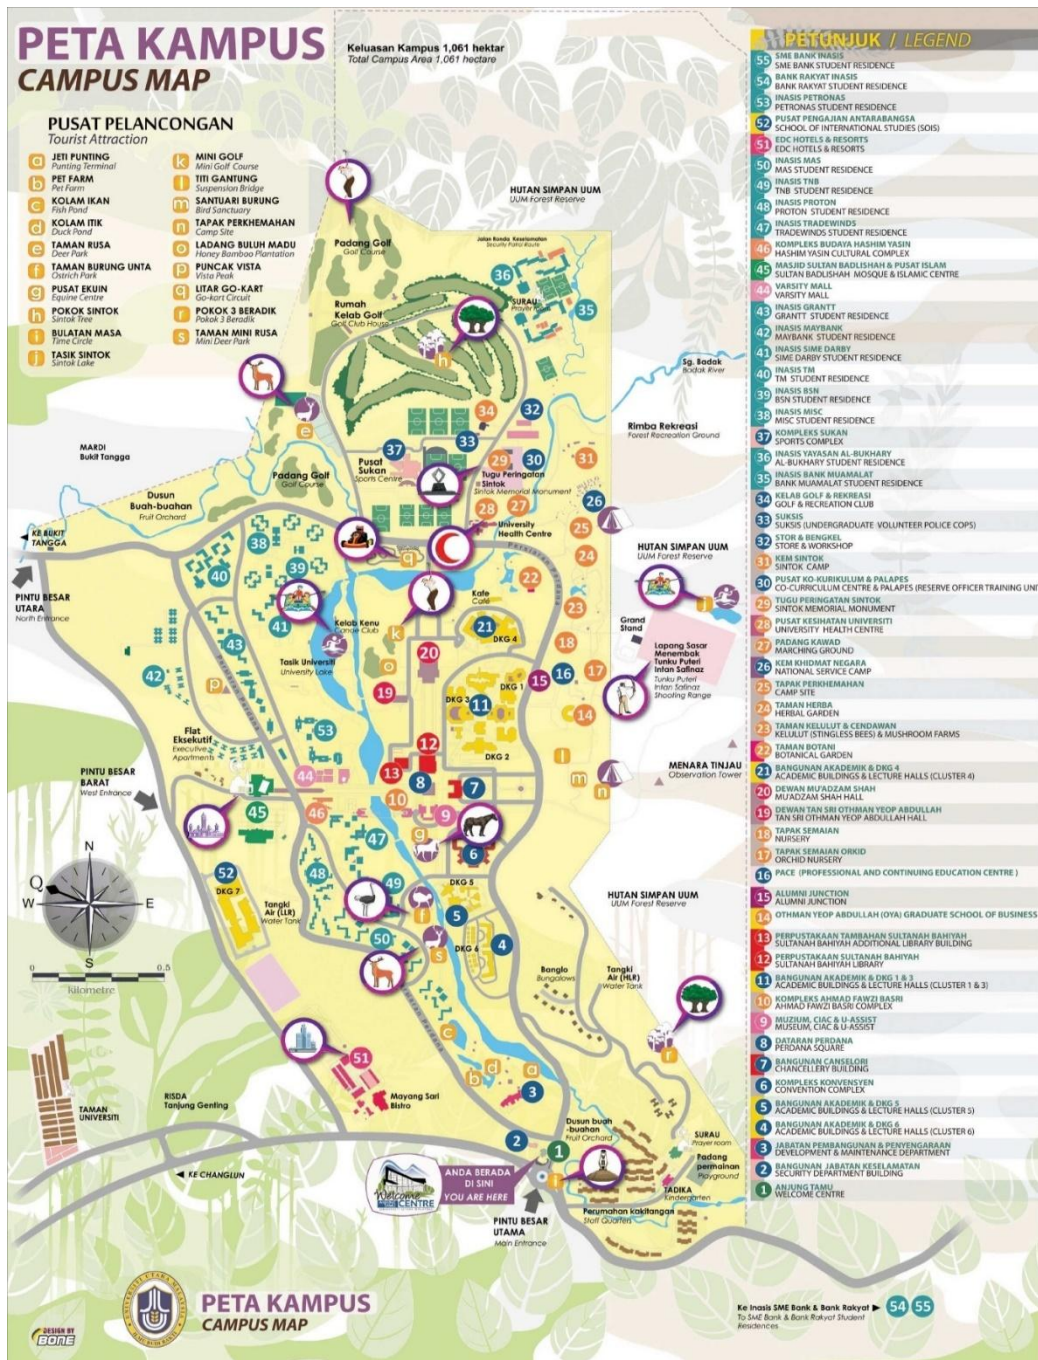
PETA KAMPUS
CAMPUS MAP

Keluasan Kampus 1,061 hektar
Total Campus Area 1,061 hectare

PUSAT PELANCONGAN
Tourist Attraction

a JETI PUNTING Punting Terminal
b PET FARM Pet Farm
c KOLAM IKAN Fish Pond
d KOLAM ITIK Duck Pond
e TAMAN RUSA Deer Park
f TAMAN BURUNG UNTA Ostrich Park
g PUSAT EKUIN Equine Centre
h POKOK SINTOK Sintok Tree
i BULATAN MASA Time Circle
j TASIK SINTOK Sintok Lake
k MINI GOLF Mini Golf Course
l TITI GANTUNG Suspension Bridge
m SANTUARI BURUNG Bird Sanctuary
n TAPAK PERKHEMAHAN Camp Site
o LADANG BULUH MADU Honey Bamboo Plantation
p PUNCAK VISTA Vista Peak
q LITAR GO-KART Go-kart Circuit
r POKOK 3 BERADIK Pokok 3 Beradik
s TAMAN MINI RUSA Mini Deer Park

PETUNJUK / LEGEND
55 SME BANK INASIS SME BANK STUDENT RESIDENCE
54 BANK RAKYAT INASIS BANK RAKYAT STUDENT RESIDENCE
53 INASIS PETRONAS PETRONAS STUDENT RESIDENCE
52 PUSAT PENGAJIAN ANTARABANGSA SCHOOL OF INTERNATIONAL STUDIES (SOIS)
51 EDC HOTELS & RESORTS EDC HOTELS & RESORTS
50 INASIS MAS MAS STUDENT RESIDENCE
49 INASIS TNB TNB STUDENT RESIDENCE
48 INASIS PROTON PROTON STUDENT RESIDENCE
47 INASIS TRADEWINDS TRADEWINDS STUDENT RESIDENCE
46 KOMPLEKS BUDAYA HASHIM YASIN HASHIM YASIN CULTURAL COMPLEX
45 MASJID SULTAN BADLISHAH & PUSAT ISLAM SULTAN BADLISHAH MOSQUE & ISLAMIC CENTRE
44 VARSITY MALL VARSITY MALL
43 INASIS GRANTT GRANTT STUDENT RESIDENCE
42 INASIS MAYBANK MAYBANK STUDENT RESIDENCE
41 INASIS SIME DARBY SIME DARBY STUDENT RESIDENCE
40 INASIS TM TM STUDENT RESIDENCE
39 INASIS BSN BSN STUDENT RESIDENCE
38 INASIS MISC MISC STUDENT RESIDENCE
37 KOMPLEKS SUKAN SPORTS COMPLEX
36 INASIS YAYASAN AL-BUKHARY AL-BUKHARY STUDENT RESIDENCE
35 INASIS BANK MUAMALAT BANK MUAMALAT STUDENT RESIDENCE
34 KELAB GOLF & REKREASI GOLF & RECREATION CLUB
33 SUKSIS SUKSIS (UNDERGRADUATE VOLUNTEER POLICE COPS)
32 STOR & BENGKEL STORE & WORKSHOP
31 KEM SINTOK SINTOK CAMP
30 PUSAT KO-KURIKULUM & PALAPES CO-CURRICULUM CENTRE & PALAPES (RESERVE OFFICER TRAINING UNI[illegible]
29 TUGU PERINGATAN SINTOK SINTOK MEMORIAL MONUMENT
28 PUSAT KESIHATAN UNIVERSITI UNIVERSITY HEALTH CENTRE
27 PADANG KAWAD MARCHING GROUND
26 KEM KHIDMAT NEGARA NATIONAL SERVICE CAMP
25 TAPAK PERKHEMAHAN CAMP SITE
24 TAMAN HERBA HERBAL GARDEN
23 TAMAN KELULUT & CENDAWAN KELULUT (STINGLESS BEES) & MUSHROOM FARMS
22 TAMAN BOTANI BOTANICAL GARDEN
21 BANGUNAN AKADEMIK & DKG 4 ACADEMIC BUILDINGS & LECTURE HALLS (CLUSTER 4)
20 DEWAN MU'ADZAM SHAH MU'ADZAM SHAH HALL
19 DEWAN TAN SRI OTHMAN YEOP ABDULLAH TAN SRI OTHMAN YEOP ABDULLAH HALL
18 TAPAK SEMAIAN NURSERY
17 TAPAK SEMAIAN ORKID ORCHID NURSERY
16 PACE (PROFESSIONAL AND CONTINUING EDUCATION CENTRE)
15 ALUMNI JUNCTION ALUMNI JUNCTION
14 OTHMAN YEOP ABDULLAH (OYA) GRADUATE SCHOOL OF BUSINESS
13 PERPUSTAKAAN TAMBAHAN SULTANAH BAHIYAH SULTANAH BAHIYAH ADDITIONAL LIBRARY BUILDING
12 PERPUSTAKAAN SULTANAH BAHIYAH SULTANAH BAHIYAH LIBRARY
11 BANGUNAN AKADEMIK & DKG 1 & 3 ACADEMIC BUILDINGS & LECTURE HALLS (CLUSTER 1 & 3)
10 KOMPLEKS AHMAD FAWZI BASRI AHMAD FAWZI BASRI COMPLEX
9 MUZIUM, CIAC & U-ASSIST MUSEUM, CIAC & U-ASSIST
8 DATARAN PERDANA PERDANA SQUARE
7 BANGUNAN CANSELORI CHANCELLERY BUILDING
6 KOMPLEKS KONVENSYEN CONVENTION COMPLEX
5 BANGUNAN AKADEMIK & DKG 5 ACADEMIC BUILDINGS & LECTURE HALLS (CLUSTER 5)
4 BANGUNAN AKADEMIK & DKG 6 ACADEMIC BUILDINGS & LECTURE HALLS (CLUSTER 6)
3 JABATAN PEMBANGUNAN & PENYENGGARAAN DEVELOPMENT & MAINTENANCE DEPARTMENT
2 BANGUNAN JABATAN KESELAMATAN SECURITY DEPARTMENT BUILDING
1 ANJUNG TAMU WELCOME CENTRE

HUTAN SIMPAN UUM UUM Forest Reserve
Padang Golf Golf Course
Jalan Ronda Keselamatan Security Patrol Route
Rumah Kelab Golf Golf Club House
SURAU Prayer Room
Sg. Badak Badak River
Rimba Rekreasi Forest Recreation Ground
MARDI Bukit Tangga
Padang Golf Golf Course
Pusat Sukan Sports Centre
Tugu Peringatan Sintok Sintok Memorial Monument
Dusun Buah-buahan Fruit Orchard
University Health Centre
KE BUKIT TANGGA
PINTU BESAR UTARA North Entrance
HUTAN SIMPAN UUM UUM Forest Reserve
Kafe Cafe
Grand Stand
DKG 4
Lapang Sasar Menembak Tunku Puteri Intan Safinaz Tunku Puteri Intan Safinaz Shooting Range
Kelab Kenu Canoe Club
Tasik Universiti University Lake
DKG 3
DKG 1
DKG 2
Flat Eksekutif Executive Apartments
PINTU BESAR BARAT West Entrance
MENARA TINJAU Observation Tower
DKG 7
DKG 5
DKG 6
Tangki Air (LLR) Water Tank
HUTAN SIMPAN UUM UUM Forest Reserve
N W E S
0 0.5 Kilometre
Banglo Bungalows
Tangki Air (HLR) Water Tank
Mayang Sari Bistro
RISDA Tanjung Genting
TAMAN UNIVERSITI
KE CHANGLUN
ANDA BERADA DI SINI YOU ARE HERE
Welcome Centre
Dusun buah-buahan Fruit Orchard
SURAU Prayer room
Padang permainan Playground
TADIKA Kindergarten
Perumahan kakitangan Staff Quarters
PINTU BESAR UTAMA Main Entrance
PETA KAMPUS CAMPUS MAP
DESIGN BY BONE
Ke Inasis SME Bank & Bank Rakyat To SME Bank & Bank Rakyat Student Residences 54 55